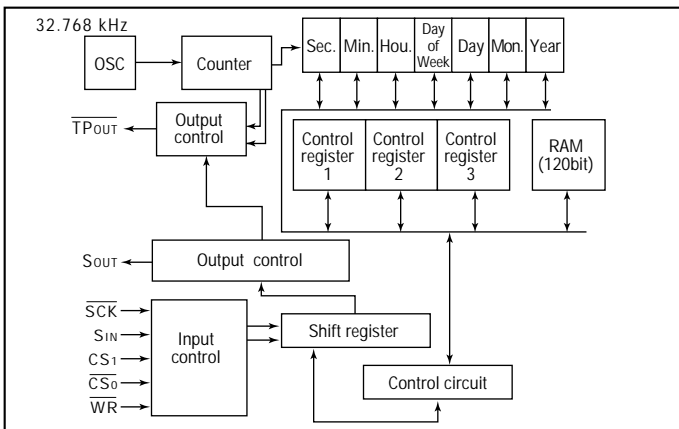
32.768 kHz

OSC

Counter

Sec.

Min.

Hou.

Day of Week

Day

Mon.

Year

$\overline{TP_{OUT}}$

Output control

Control register 1

Control register 2

Control register 3

RAM (120bit)

$S_{OUT}$

Output control

$\overline{SCK}$

$S_{IN}$

$CS_1$

$\overline{CS_0}$

$\overline{WR}$

Input control

Shift register

Control circuit